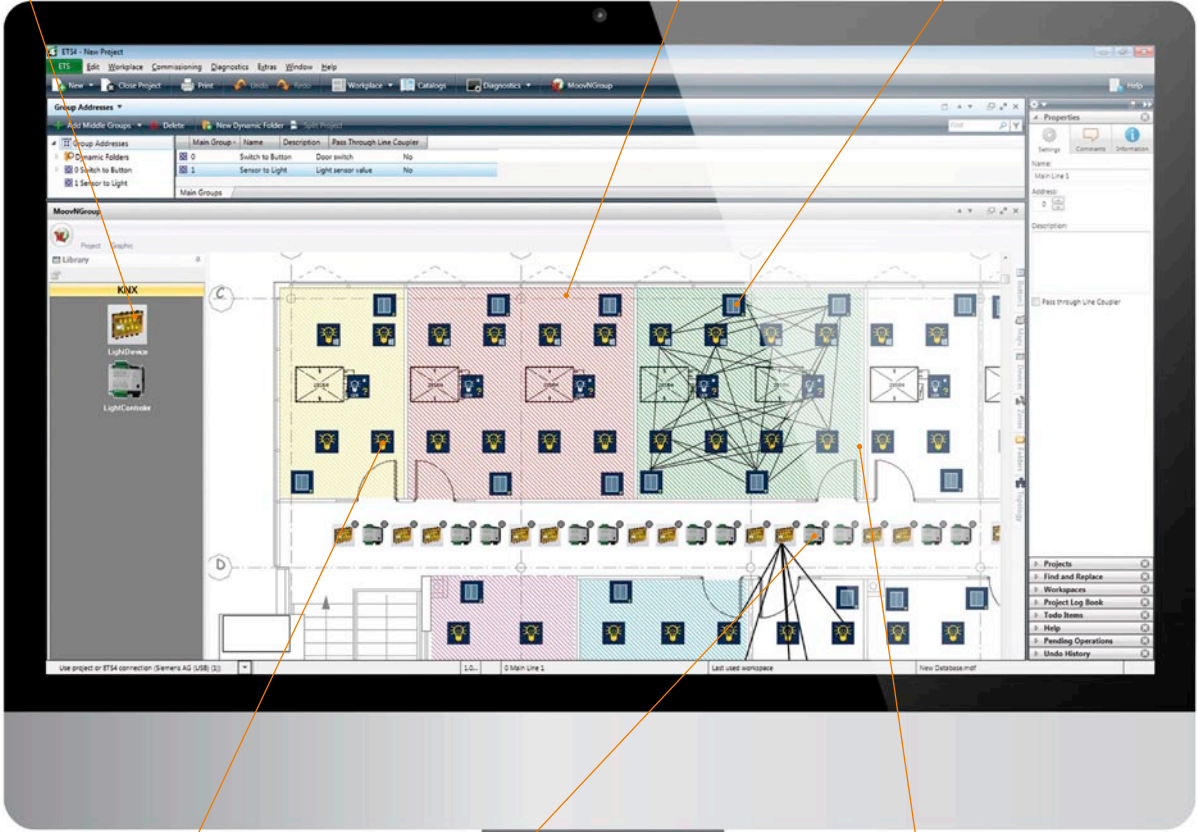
ETS4 - New Project

ETS Edit Workplace Commissioning Diagnostics Extras Window Help

New Close Project Print Undo Redo Workplace Catalogs Diagnostics MoovNGroup Help

Group Addresses

Add Middle Groups Delete New Dynamic Folder Split Project

Group Addresses
Dynamic Folders
0 Switch to Button
1 Sensor to Light

| Main Group | Name | Description | Pass Through Line Coupler |
|---|---|---|---|
| 0 | Switch to Button | Door switch | No |
| 1 | Sensor to Light | Light sensor value | No |

Main Groups

MoovNGroup

Project Graphic

Library

KNX

LightDevice

LightController

C

D

Properties

Settings Comments Information

Name:
Main Line 1

Address:
0

Description:

Pass through Line Coupler

Projects
Find and Replace
Workspaces
Project Log Book
Todo Items
Help
Pending Operations
Undo History

Use project or ETS4 connection (Siemens AG (USB) (1))

1.0... 0 Main Line 1 Last used workspace New Database.mdf